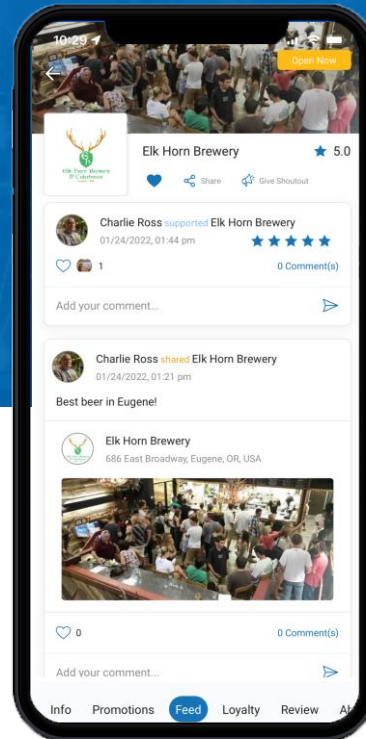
10:29

Open Now

Elk Horn Brewery & Calabasas

Elk Horn Brewery
5.0

Share
Give Shoutout

Charlie Ross supported Elk Horn Brewery
01/24/2022, 01:44 pm

1
0 Comment(s)

Add your comment...

Charlie Ross shared Elk Horn Brewery
01/24/2022, 01:21 pm

Best beer in Eugene!

Elk Horn Brewery
686 East Broadway, Eugene, OR, USA

0
0 Comment(s)

Add your comment...

Info
Promotions
Feed
Loyalty
Review
Al